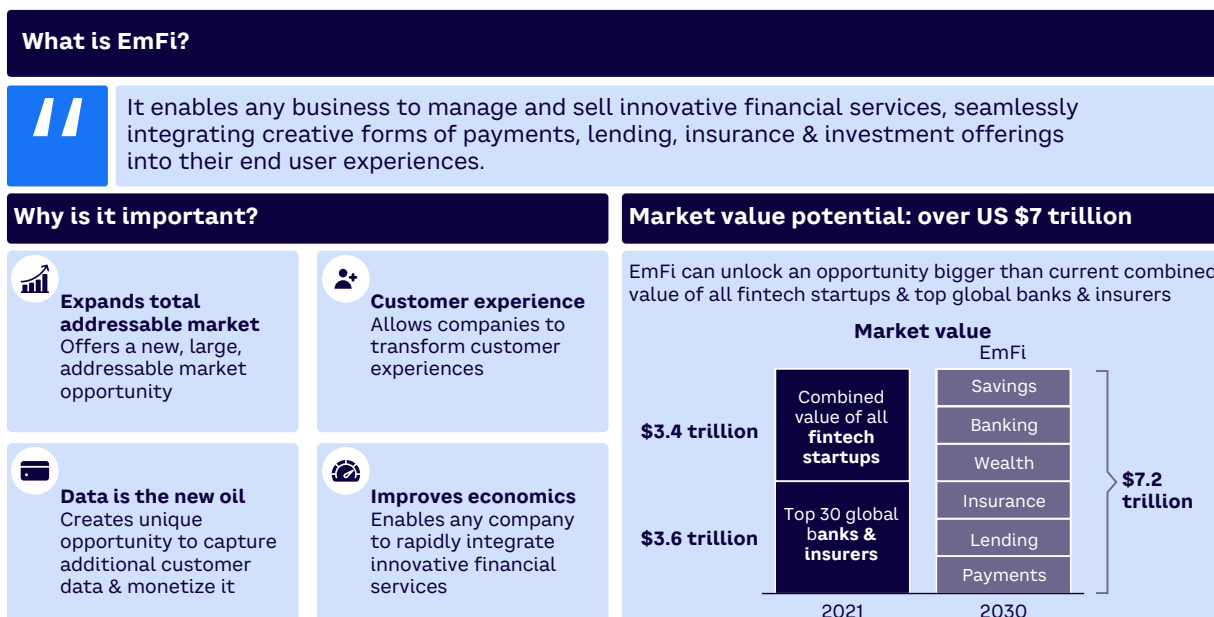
What is EmFi?

"

It enables any business to manage and sell innovative financial services, seamlessly integrating creative forms of payments, lending, insurance & investment offerings into their end user experiences.

Why is it important?

Expands total addressable market
Offers a new, large, addressable market opportunity

Customer experience
Allows companies to transform customer experiences

Data is the new oil
Creates unique opportunity to capture additional customer data & monetize it

Improves economics
Enables any company to rapidly integrate innovative financial services

Market value potential: over US $7 trillion

EmFi can unlock an opportunity bigger than current combined value of all fintech startups & top global banks & insurers

Market value

EmFi

$3.4 trillion

Combined value of all fintech startups

$3.6 trillion

Top 30 global banks & insurers

Savings

Banking

Wealth

Insurance

Lending

Payments

$7.2 trillion

2021

2030